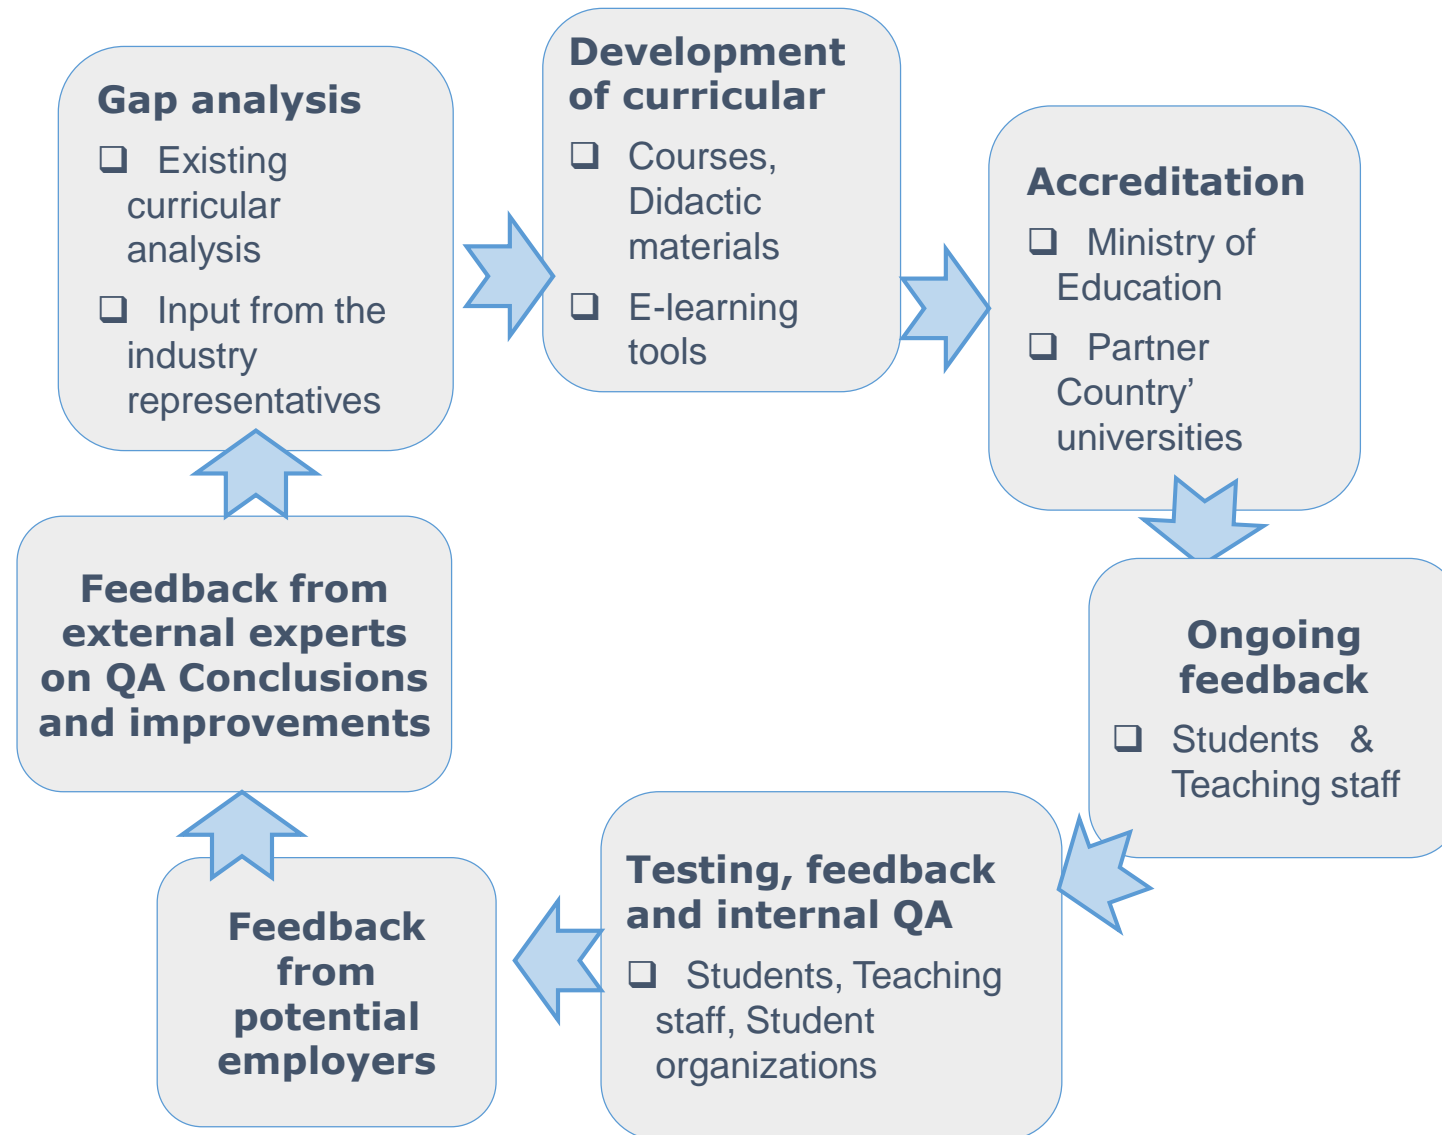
Gap analysis
❑ Existing curricular analysis
❑ Input from the industry representatives

Development of curricular
❑ Courses, Didactic materials
❑ E-learning tools

Accreditation
❑ Ministry of Education
❑ Partner Country' universities

Ongoing feedback
❑ Students & Teaching staff

Testing, feedback and internal QA
❑ Students, Teaching staff, Student organizations

Feedback from potential employers

Feedback from external experts on QA Conclusions and improvements